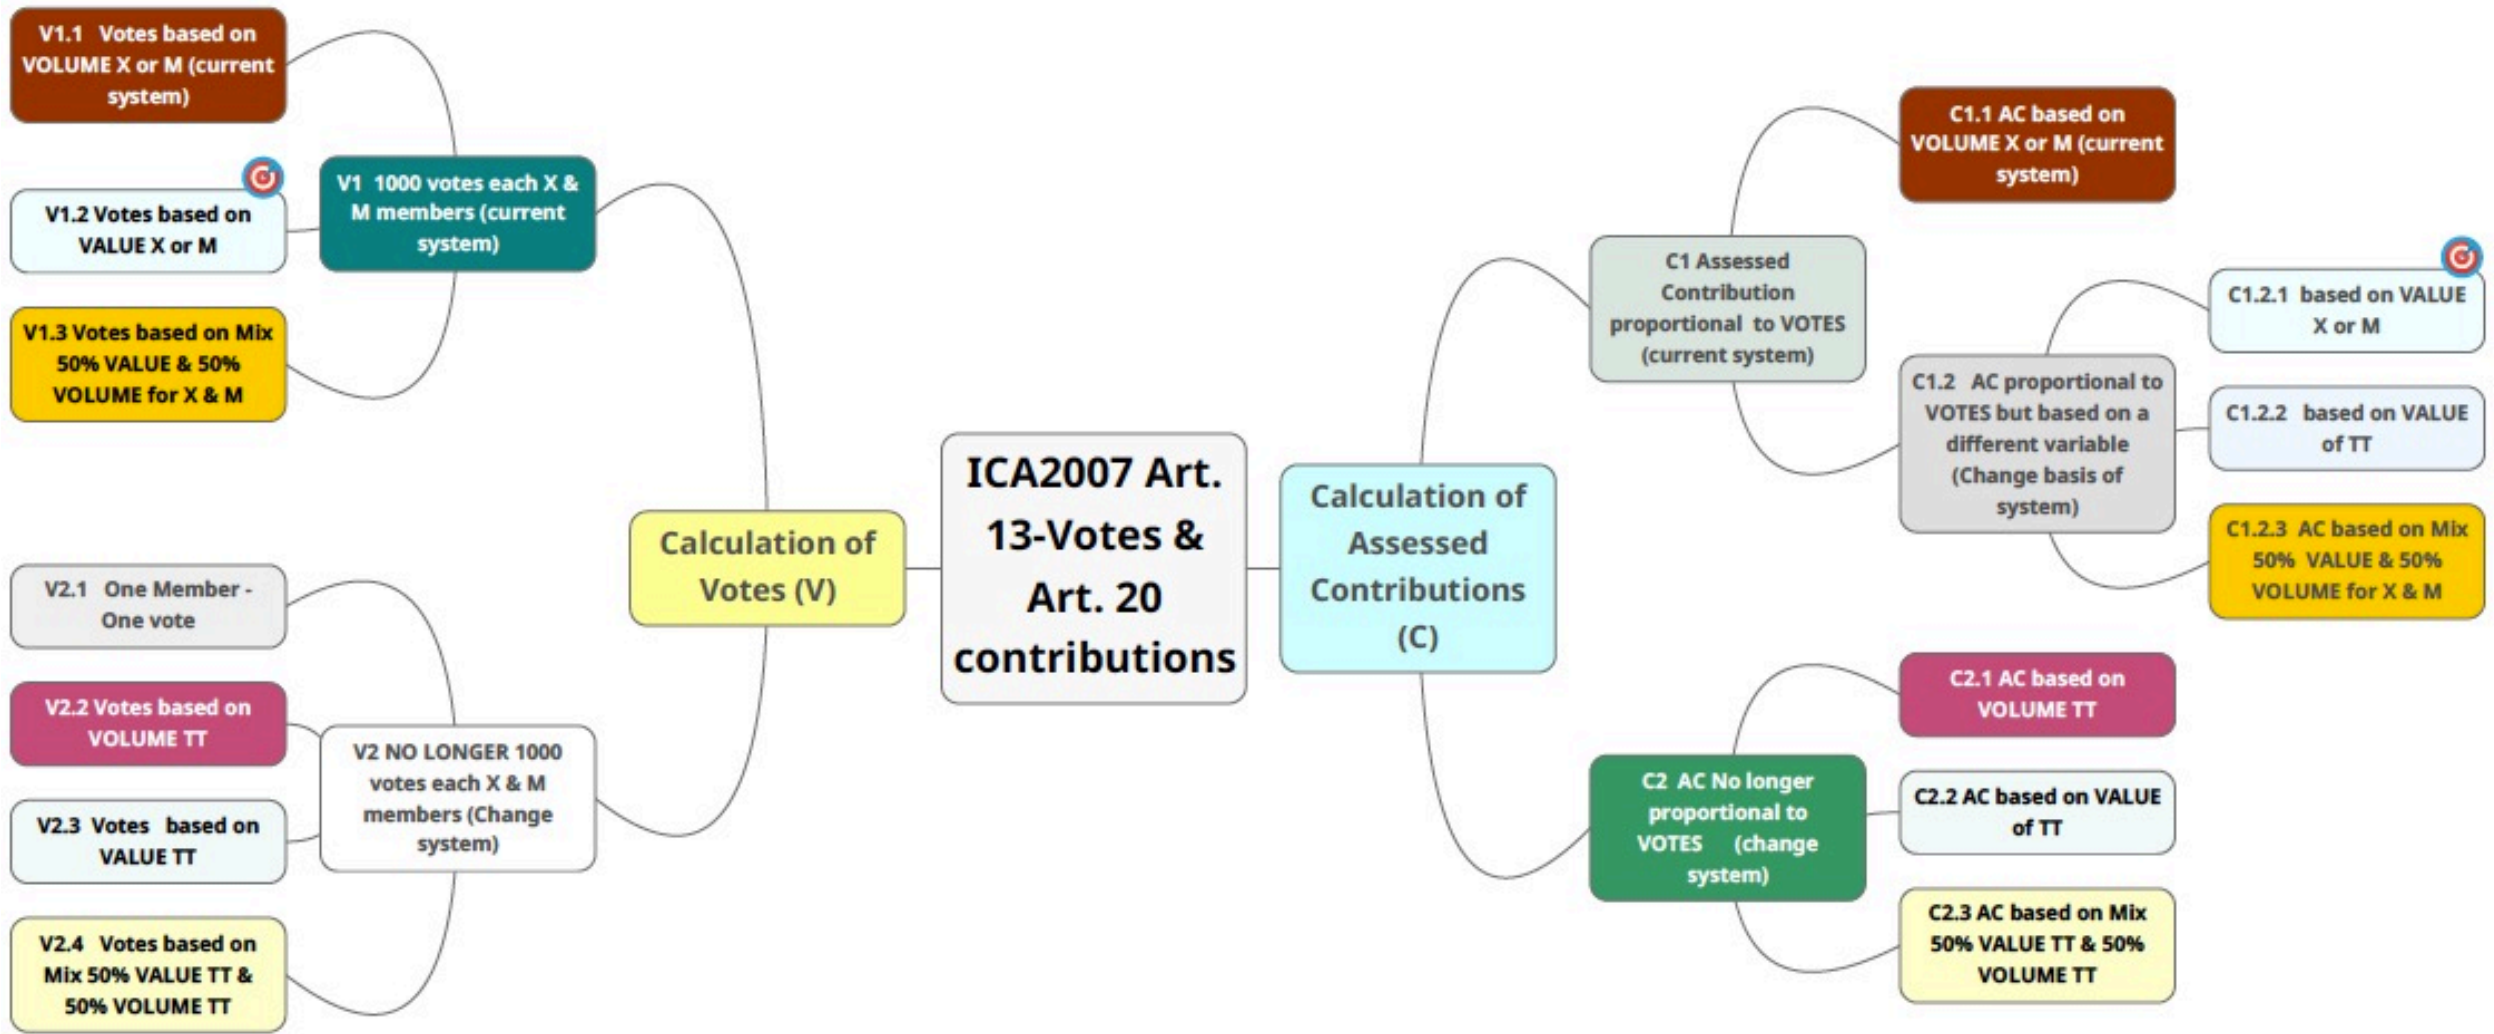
ICA2007 Art. 13-Votes & Art. 20 contributions

Calculation of Votes (V)

V1 1000 votes each X & M members (current system)

V1.1 Votes based on VOLUME X or M (current system)

V1.2 Votes based on VALUE X or M

V1.3 Votes based on Mix 50% VALUE & 50% VOLUME for X & M

V2 NO LONGER 1000 votes each X & M members (Change system)

V2.1 One Member - One vote

V2.2 Votes based on VOLUME TT

V2.3 Votes based on VALUE TT

V2.4 Votes based on Mix 50% VALUE TT & 50% VOLUME TT

Calculation of Assessed Contributions (C)

C1 Assessed Contribution proportional to VOTES (current system)

C1.1 AC based on VOLUME X or M (current system)

C1.2 AC proportional to VOTES but based on a different variable (Change basis of system)

C1.2.1 based on VALUE X or M

C1.2.2 based on VALUE of TT

C1.2.3 AC based on Mix 50% VALUE & 50% VOLUME for X & M

C2 AC No longer proportional to VOTES (change system)

C2.1 AC based on VOLUME TT

C2.2 AC based on VALUE of TT

C2.3 AC based on Mix 50% VALUE TT & 50% VOLUME TT